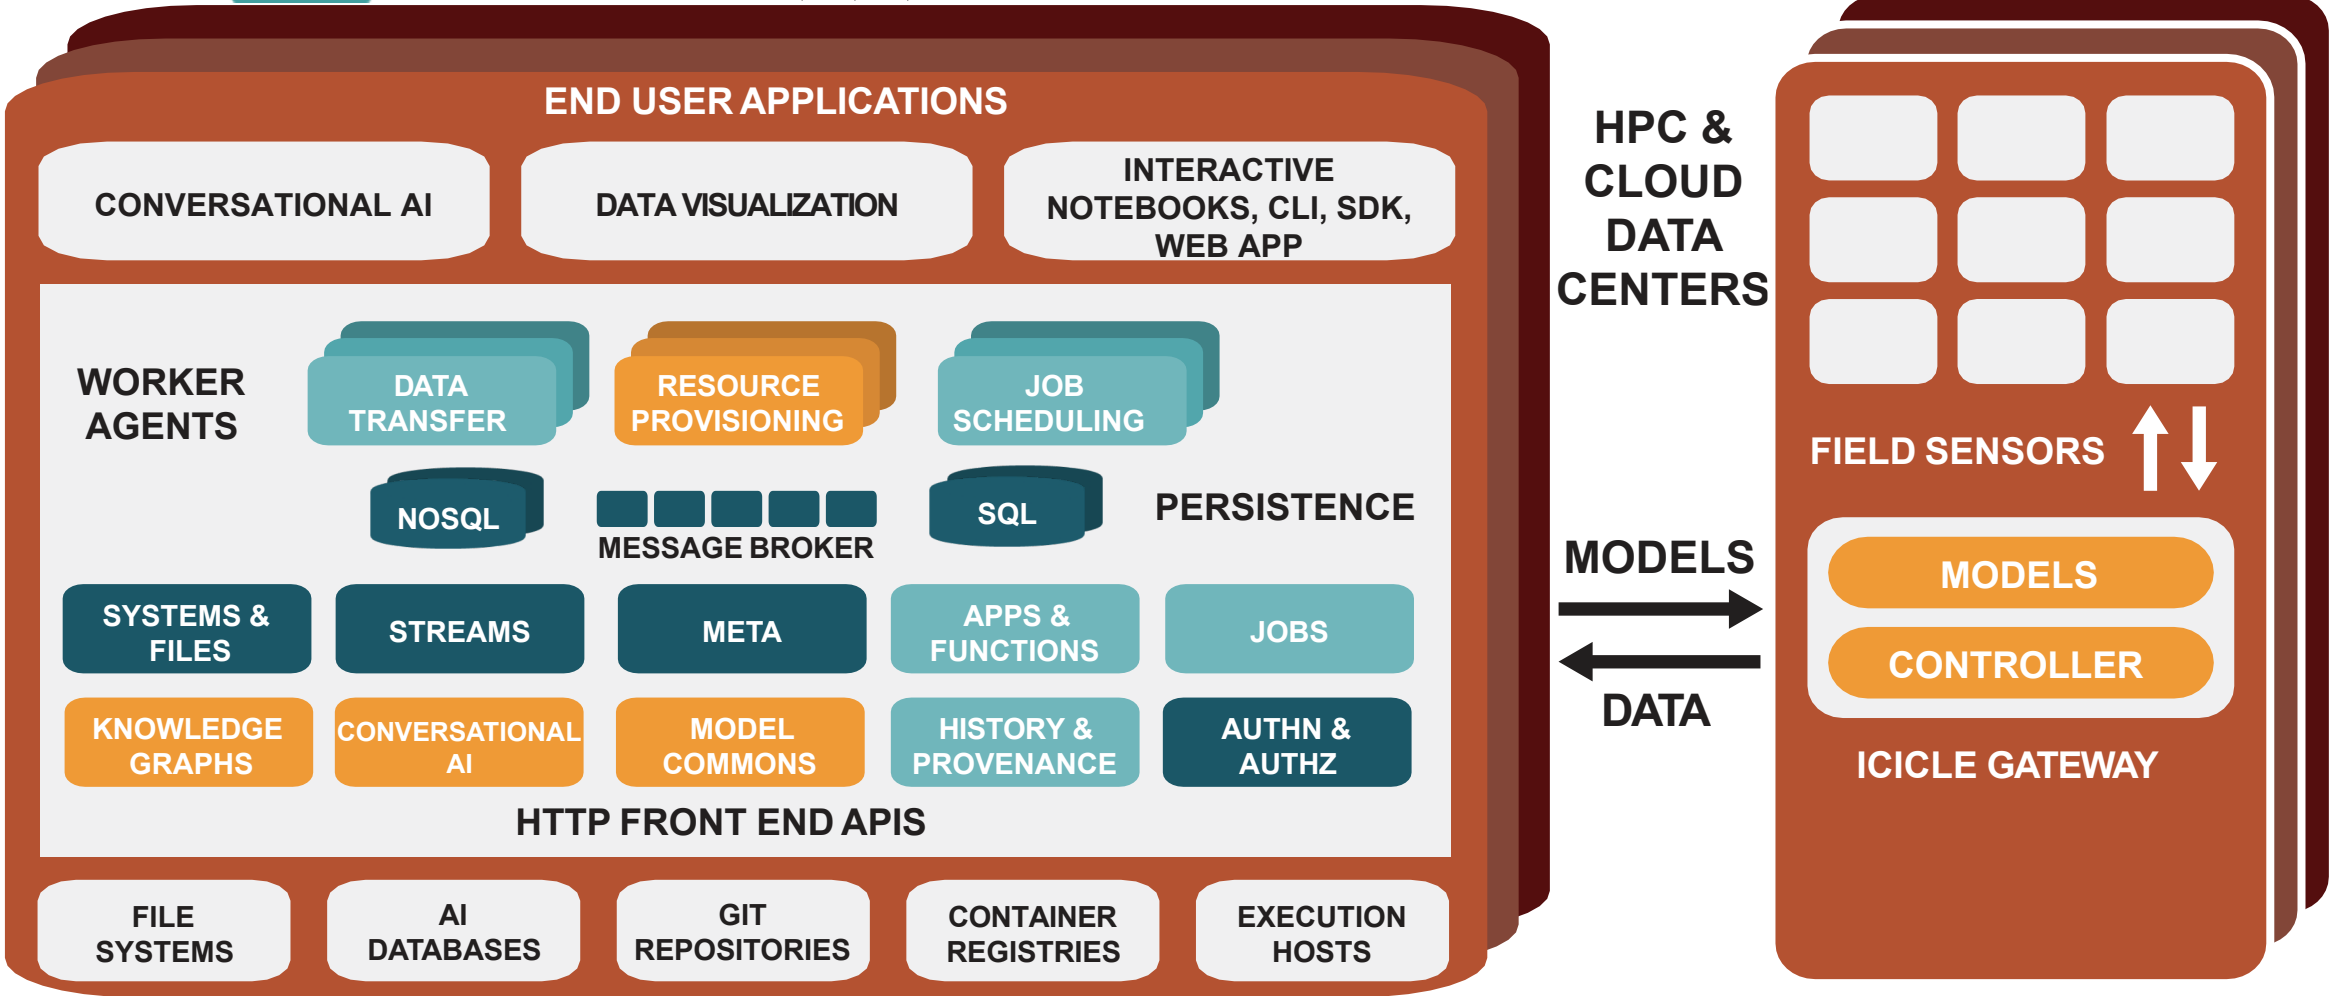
END USER APPLICATIONS

CONVERSATIONAL AI

DATA VISUALIZATION

INTERACTIVE NOTEBOOKS, CLI, SDK, WEB APP

WORKER AGENTS

DATA TRANSFER

RESOURCE PROVISIONING

JOB SCHEDULING

NOSQL

MESSAGE BROKER

SQL

PERSISTENCE

SYSTEMS & FILES

STREAMS

META

APPS & FUNCTIONS

JOBS

KNOWLEDGE GRAPHS

CONVERSATIONAL AI

MODEL COMMONS

HISTORY & PROVENANCE

AUTHN & AUTHZ

HTTP FRONT END APIS

FILE SYSTEMS

AI DATABASES

GIT REPOSITORIES

CONTAINER REGISTRIES

EXECUTION HOSTS

HPC & CLOUD DATA CENTERS

MODELS

DATA

FIELD SENSORS

MODELS

CONTROLLER

ICICLE GATEWAY